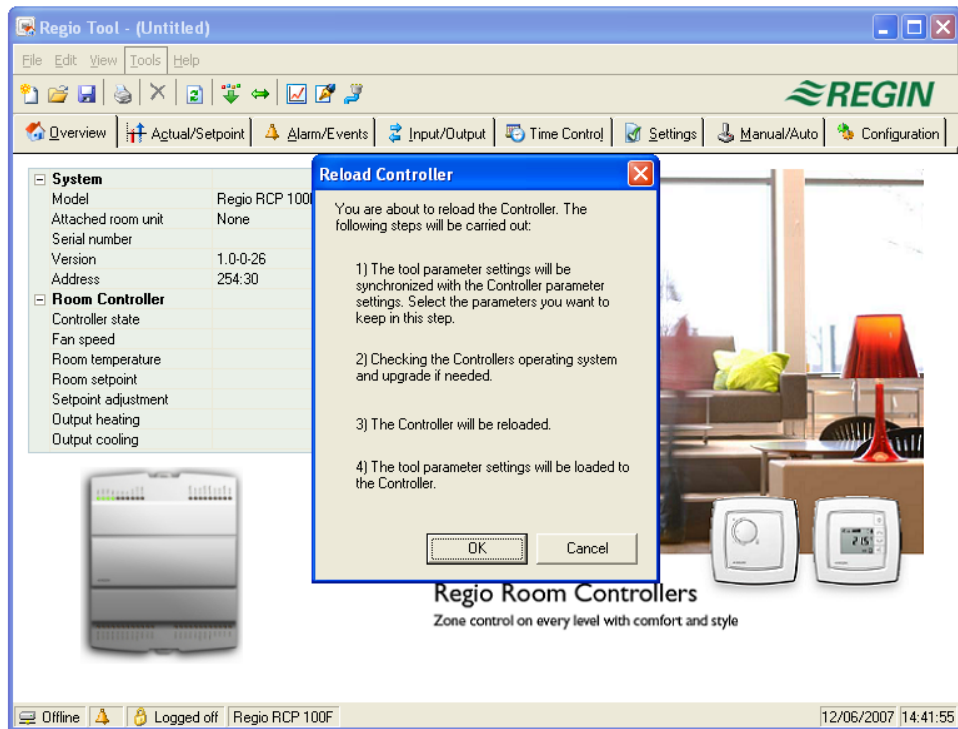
Regio Tool - (Untitled)

File Edit View Tools Help

REGIN

Overview | Actual/Setpoint | Alarm/Events | Input/Output | Time Control | Settings | Manual/Auto | Configuration

| | |
|---|---|
| System | |
| Model | Regio RCP 100F |
| Attached room unit | None |
| Serial number | |
| Version | 1.0-0-26 |
| Address | 254:30 |
| Room Controller | |
| Controller state | |
| Fan speed | |
| Room temperature | |
| Room setpoint | |
| Setpoint adjustment | |
| Output heating | |
| Output cooling | |

Reload Controller

You are about to reload the Controller. The following steps will be carried out:

1) The tool parameter settings will be synchronized with the Controller parameter settings. Select the parameters you want to keep in this step.

2) Checking the Controllers operating system and upgrade if needed.

3) The Controller will be reloaded.

4) The tool parameter settings will be loaded to the Controller.

OK Cancel

21.5

Regio Room Controllers

Zone control on every level with comfort and style

Offline | Logged off | Regio RCP 100F | 12/06/2007 | 14:41:55